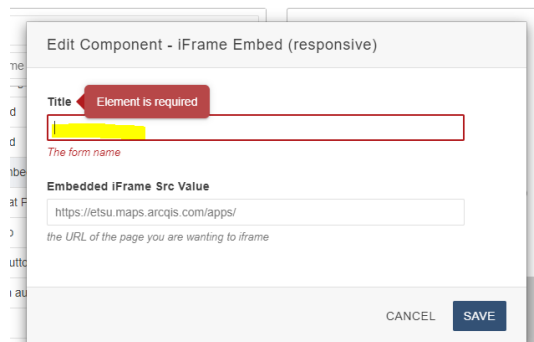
me
d
d
nbe
at F
o
utto
n au

Edit Component - iFrame Embed (responsive)

Title

Element is required

The form name

Embedded iFrame Src Value

https://etsu.maps.arcgis.com/apps/

the URL of the page you are wanting to iframe

CANCEL

SAVE